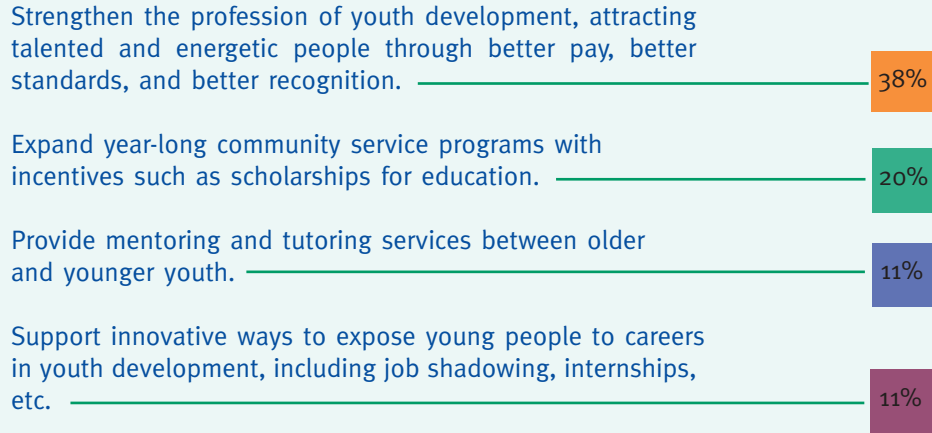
Strengthen the profession of youth development, attracting talented and energetic people through better pay, better standards, and better recognition.

38%

Expand year-long community service programs with incentives such as scholarships for education.

20%

Provide mentoring and tutoring services between older and younger youth.

11%

Support innovative ways to expose young people to careers in youth development, including job shadowing, internships, etc.

11%